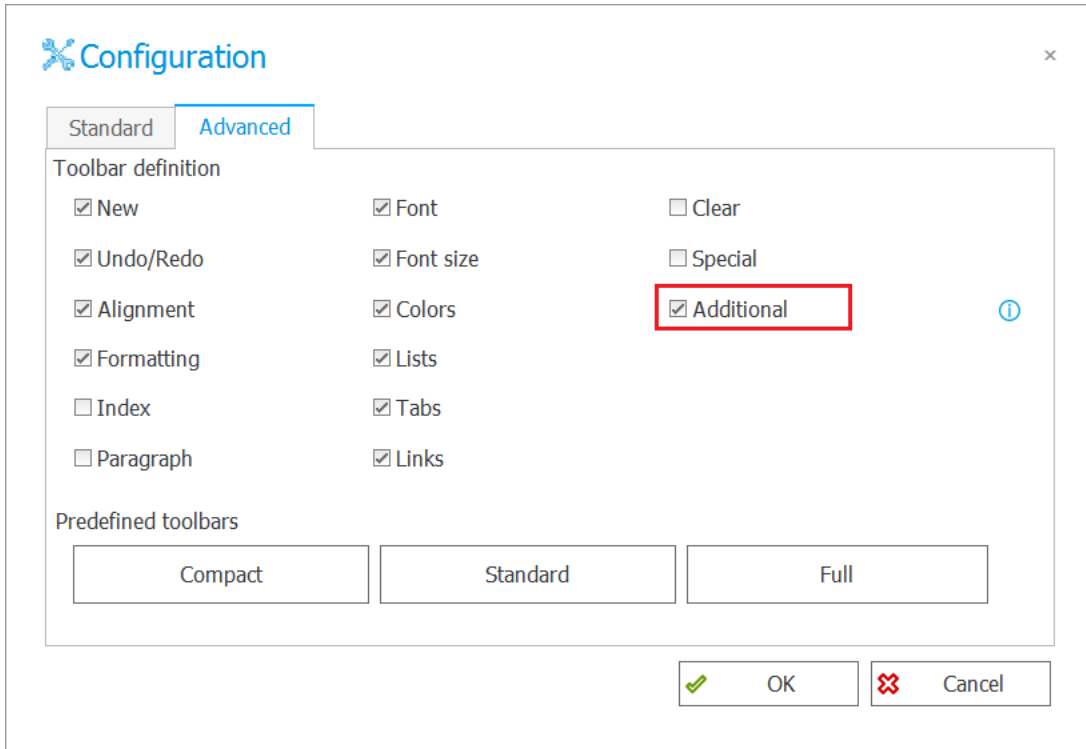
Configuration

×

Standard | Advanced

Toolbar definition

☑ New
☑ Undo/Redo
☑ Alignment
☑ Formatting
☐ Index
☐ Paragraph

☑ Font
☑ Font size
☑ Colors
☑ Lists
☑ Tabs
☑ Links

☐ Clear
☐ Special
☑ Additional

ⓘ

Predefined toolbars

Compact | Standard | Full

OK | Cancel